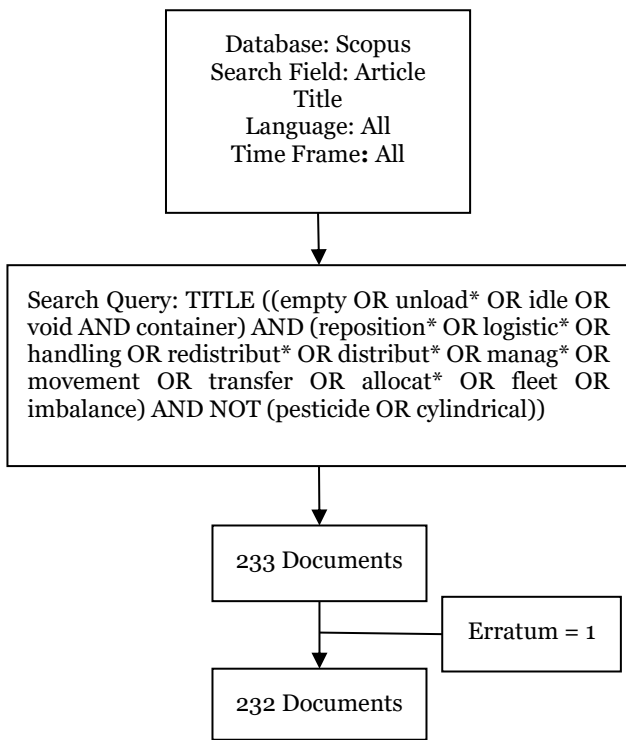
Database: Scopus
Search Field: Article Title
Language: All
Time Frame: All

Search Query: TITLE ((empty OR unload* OR idle OR void AND container) AND (reposition* OR logistic* OR handling OR redistribut* OR distribut* OR manag* OR movement OR transfer OR allocat* OR fleet OR imbalance) AND NOT (pesticide OR cylindrical))

233 Documents

Erratum = 1

232 Documents